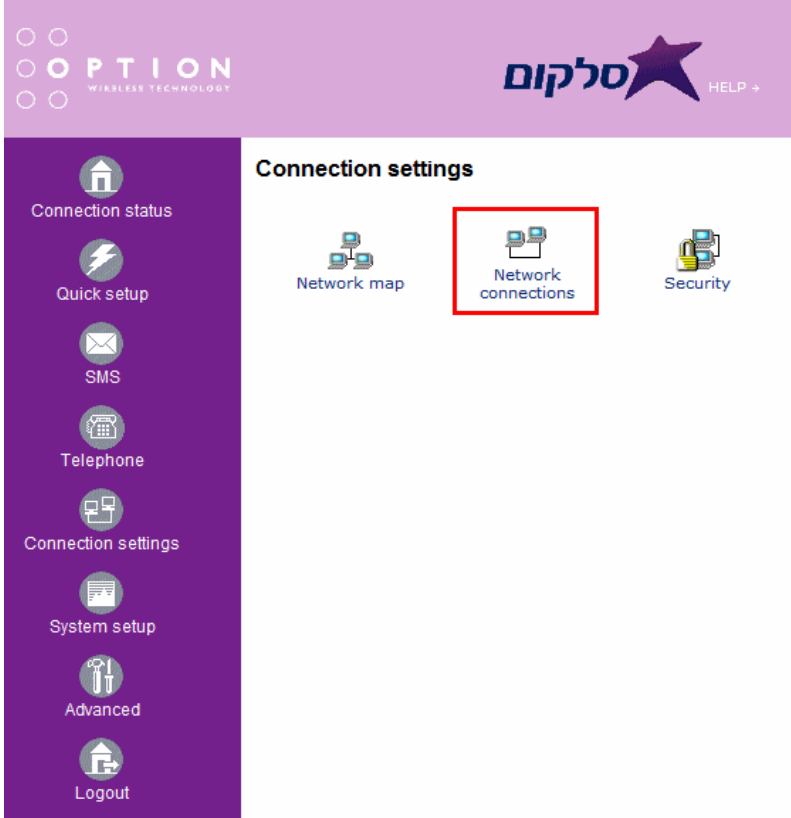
OPTION
WIRELESS TECHNOLOGY

סלקום

HELP →

Connection status

Quick setup

SMS

Telephone

Connection settings

System setup

Advanced

Logout

Connection settings

Network map

Network connections

Security